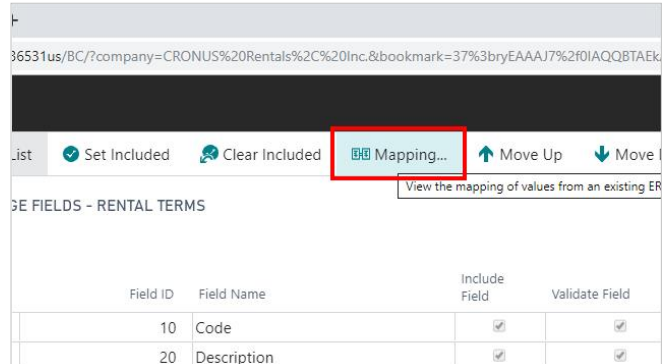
36531us/BC/?company=CRONUS%20Rentals%2C%20Inc.&bookmark=37%3bryEAAAJ7%2f0IAQQBTAEk

List Set Included Clear Included Mapping... Move Up Move

View the mapping of values from an existing ER

GE FIELDS - RENTAL TERMS

| Field ID | Field Name | Include Field | Validate Field |
|---|---|---|---|
| 10 | Code | ✓ | ✓ |
| 20 | Description | ✓ | ✓ |